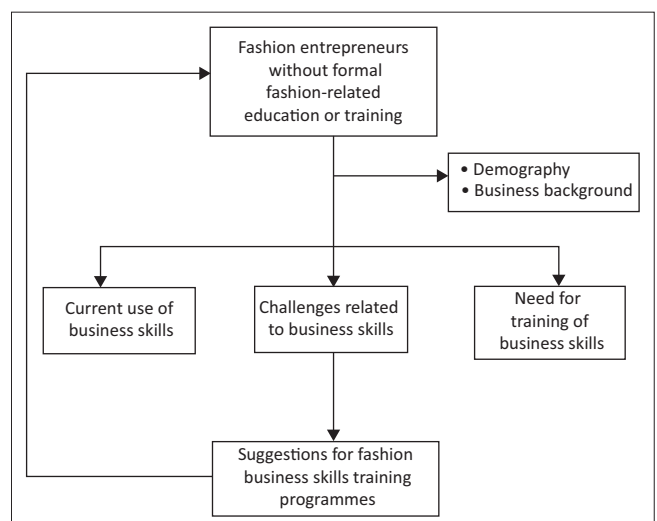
Fashion entrepreneurs without formal fashion-related education or training

• Demography
• Business background

Current use of business skills

Challenges related to business skills

Need for training of business skills

Suggestions for fashion business skills training programmes